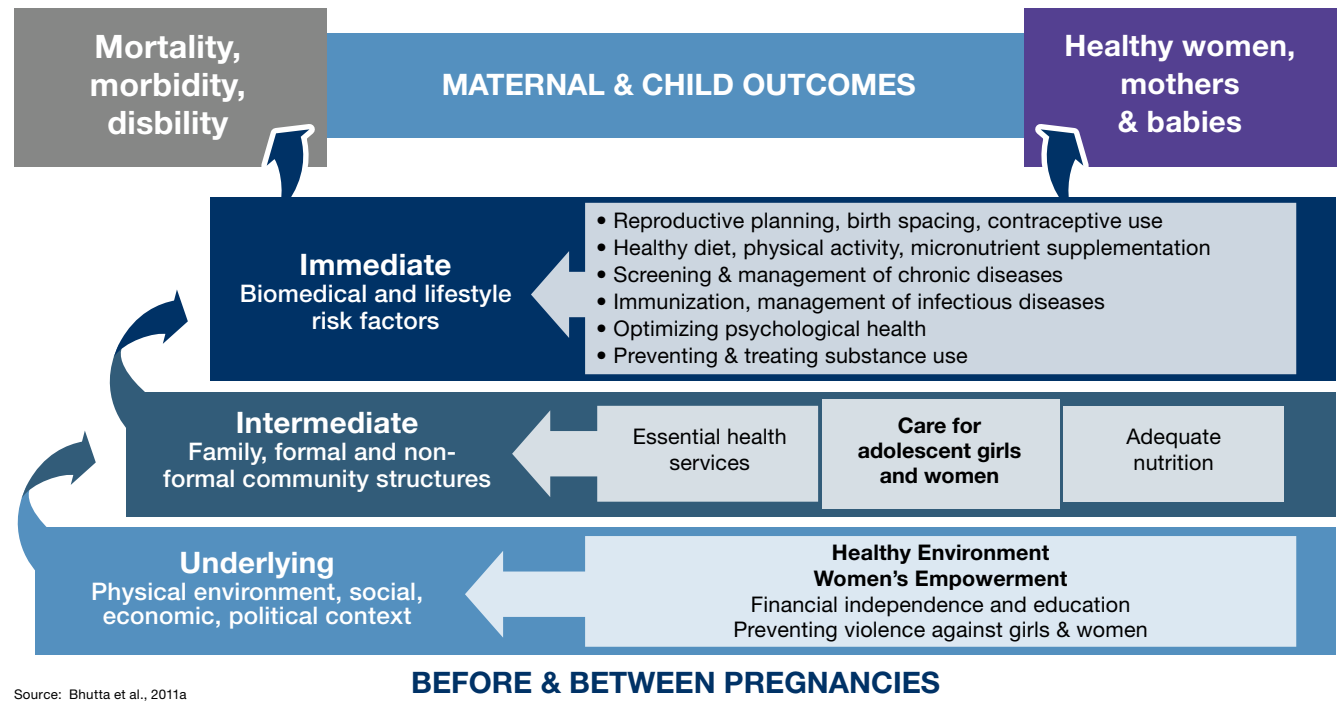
Mortality, morbidity, disbility

MATERNAL & CHILD OUTCOMES

Healthy women, mothers & babies

Immediate
Biomedical and lifestyle risk factors

• Reproductive planning, birth spacing, contraceptive use
• Healthy diet, physical activity, micronutrient supplementation
• Screening & management of chronic diseases
• Immunization, management of infectious diseases
• Optimizing psychological health
• Preventing & treating substance use

Intermediate
Family, formal and non-formal community structures

Essential health services

Care for adolescent girls and women

Adequate nutrition

Underlying
Physical environment, social, economic, political context

Healthy Environment
Women's Empowerment
Financial independence and education
Preventing violence against girls & women

Source: Bhutta et al., 2011a

BEFORE & BETWEEN PREGNANCIES